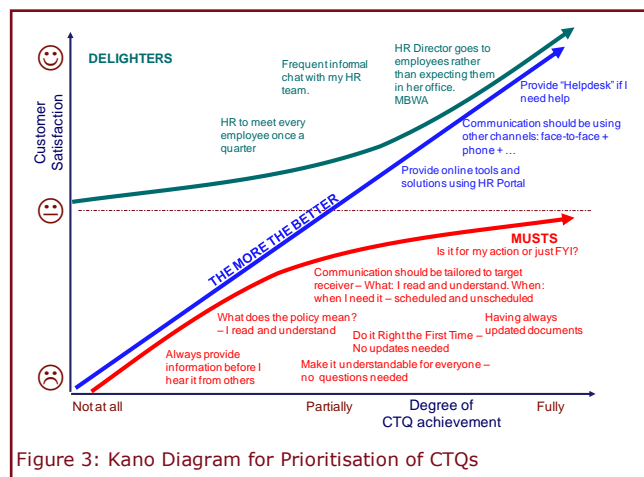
Customer Satisfaction

DELIGHTERS

Frequent informal chat with my HR team.

HR Director goes to employees rather than expecting them in her office. MBWA

Provide "Helpdesk" if I need help

HR to meet every employee once a quarter

Communication should be using other channels: face-to-face + phone + …

Provide online tools and solutions using HR Portal

THE MORE THE BETTER

MUSTS

Is it for my action or just FYI?

Communication should be tailored to target receiver – What: I read and understand. When: when I need it – scheduled and unscheduled

What does the policy mean? – I read and understand

Having always updated documents

Do it Right the First Time – No updates needed

Always provide information before I hear it from others

Make it understandable for everyone – no questions needed

Not at all

Partially

Degree of CTQ achievement

Fully

Figure 3: Kano Diagram for Prioritisation of CTQs